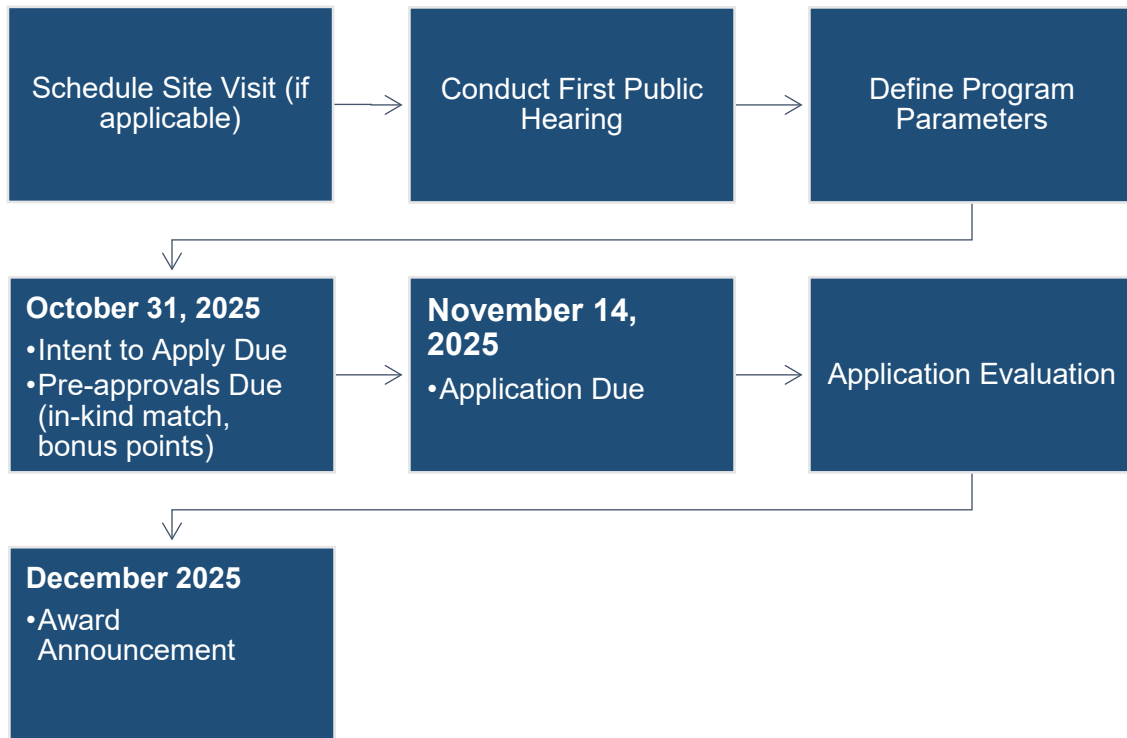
Schedule Site Visit (if applicable)

Conduct First Public Hearing

Define Program Parameters

October 31, 2025
•Intent to Apply Due
•Pre-approvals Due (in-kind match, bonus points)

November 14, 2025
•Application Due

Application Evaluation

December 2025
•Award Announcement